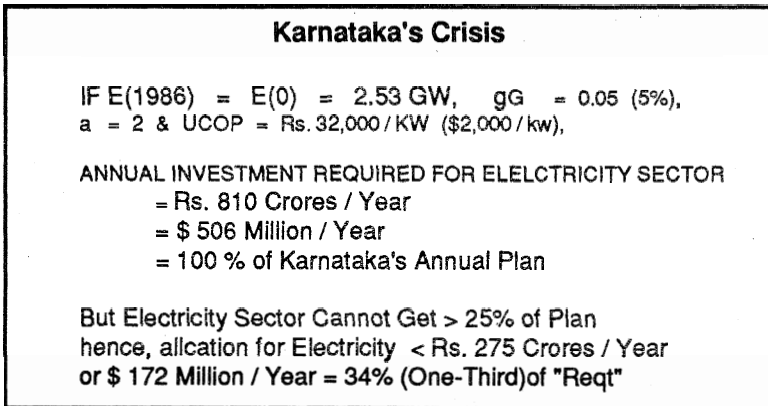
Karnataka's Crisis

IF E(1986) = E(0) = 2.53 GW, gG = 0.05 (5%), a = 2 & UCOP = Rs. 32,000 / KW ($2,000 / kw),

ANNUAL INVESTMENT REQUIRED FOR ELELCTRICITY SECTOR
= Rs. 810 Crores / Year
= $ 506 Million / Year
= 100 % of Karnataka's Annual Plan

But Electricity Sector Cannot Get > 25% of Plan
hence, allcation for Electricity < Rs. 275 Crores / Year
or $ 172 Million / Year = 34% (One-Third)of "Reqt"